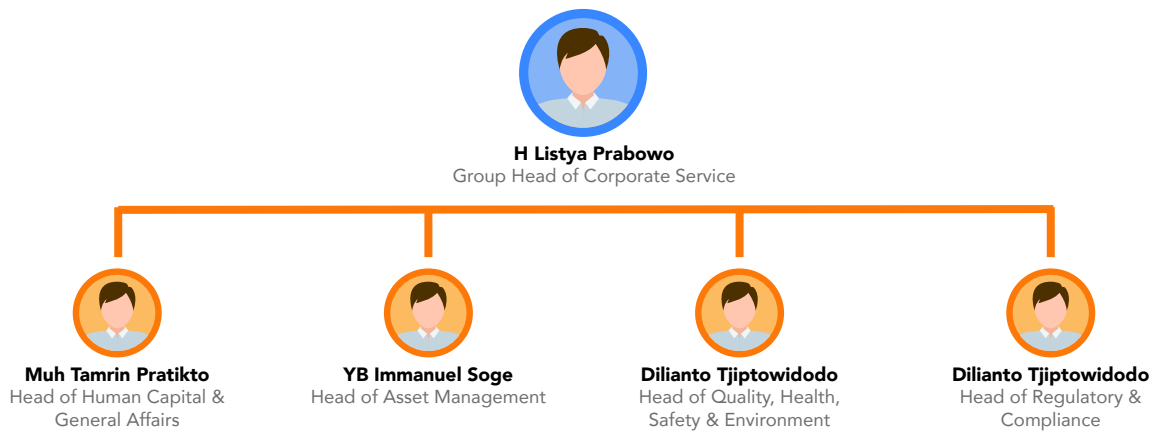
H Listya Prabowo
Group Head of Corporate Service

Muh Tamrin Pratikto
Head of Human Capital & General Affairs

YB Immanuel Soge
Head of Asset Management

Dilianto Tjiptowidodo
Head of Quality, Health, Safety & Environment

Dilianto Tjiptowidodo
Head of Regulatory & Compliance